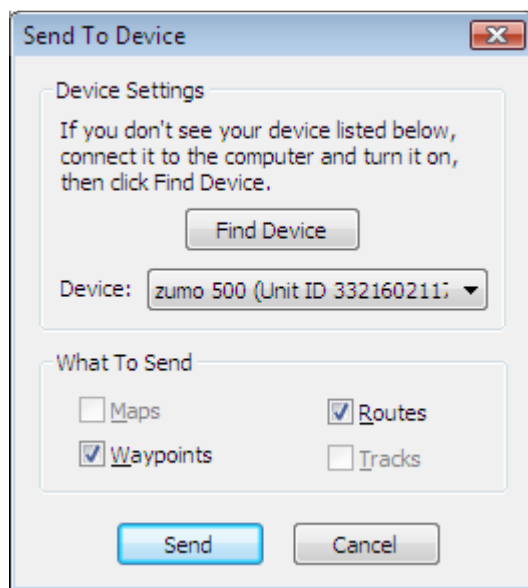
Send To Device

Device Settings

If you don't see your device listed below, connect it to the computer and turn it on, then click Find Device.

Find Device

Device: zumo 500 (Unit ID 332160211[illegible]

What To Send

Maps

Routes

Waypoints

Tracks

Send

Cancel